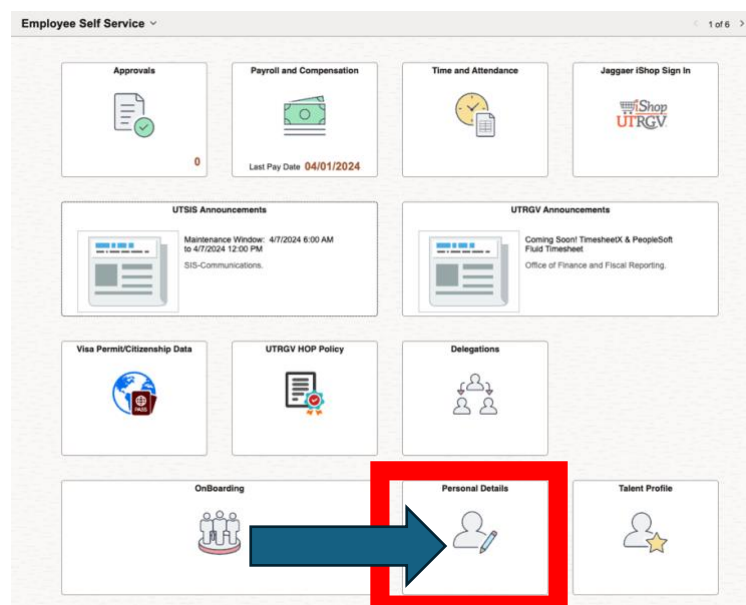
Employee Self Service

1 of 6

Approvals

0

Payroll and Compensation

Last Pay Date 04/01/2024

Time and Attendance

Jaggaer iShop Sign In

iShop
UTRGV

UTSIS Announcements

Maintenance Window: 4/7/2024 6:00 AM to 4/7/2024 12:00 PM

SIS-Communications.

UTRGV Announcements

Coming Soon! TimesheetX & PeopleSoft Fluid Timesheet

Office of Finance and Fiscal Reporting.

Visa Permit/Citizenship Data

PASS

UTRGV HOP Policy

Delegations

OnBoarding

Personal Details

Talent Profile